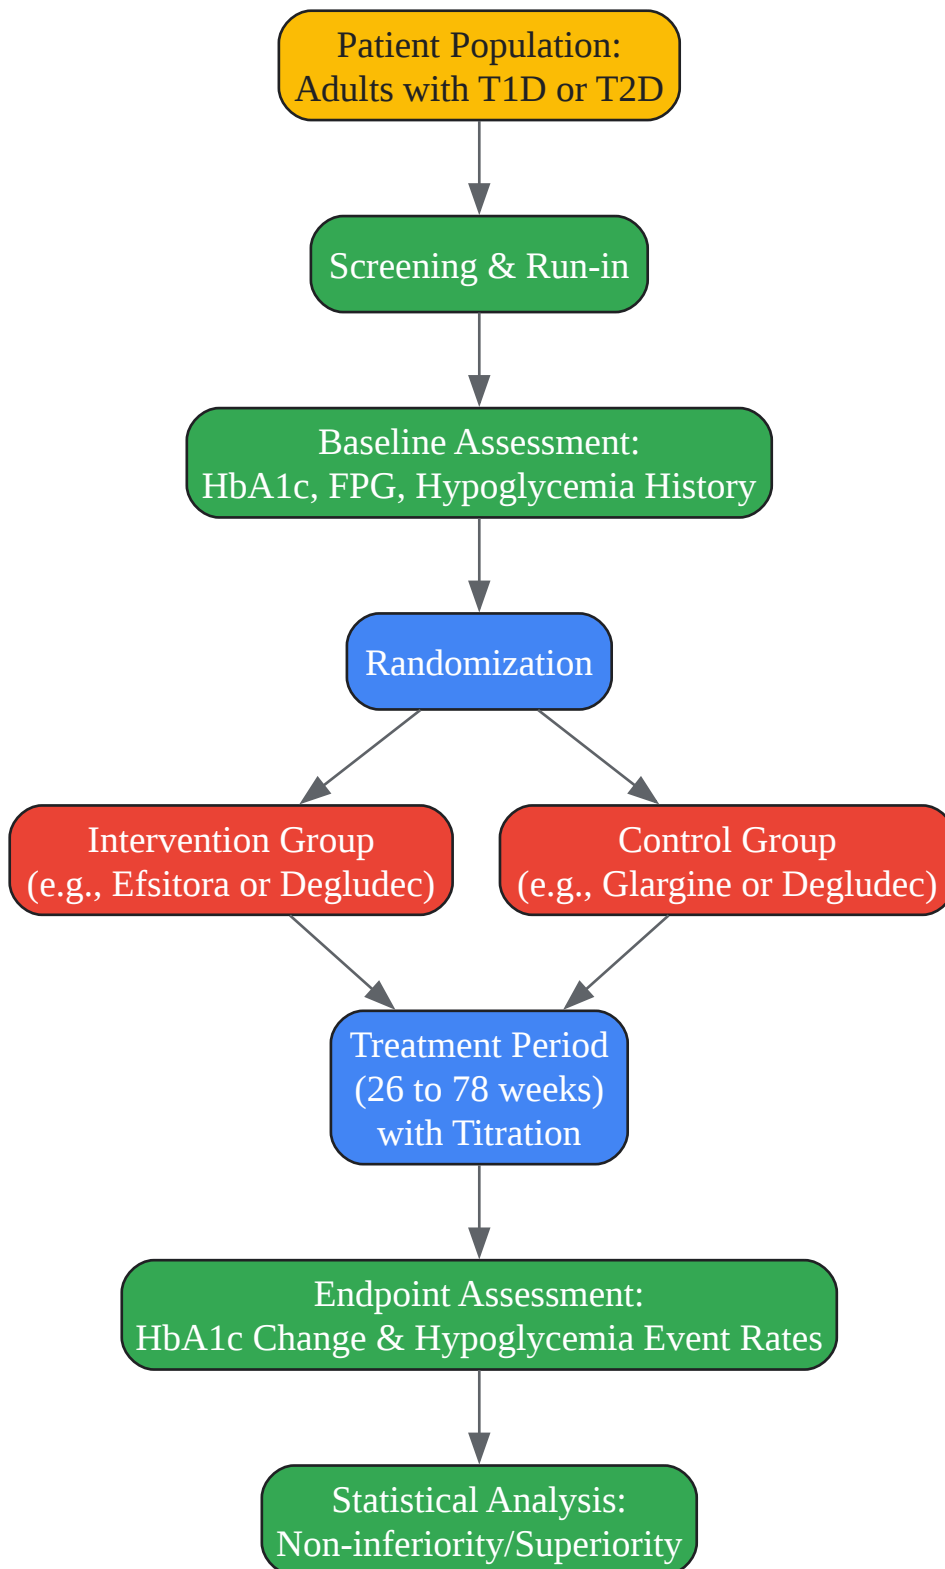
Patient Population:
Adults with T1D or T2D

Screening & Run-in

Baseline Assessment:
HbA1c, FPG, Hypoglycemia History

Randomization

Intervention Group
(e.g., Efsitora or Degludec)

Control Group
(e.g., Glargine or Degludec)

Treatment Period
(26 to 78 weeks)
with Titration

Endpoint Assessment:
HbA1c Change & Hypoglycemia Event Rates

Statistical Analysis:
Non-inferiority/Superiority